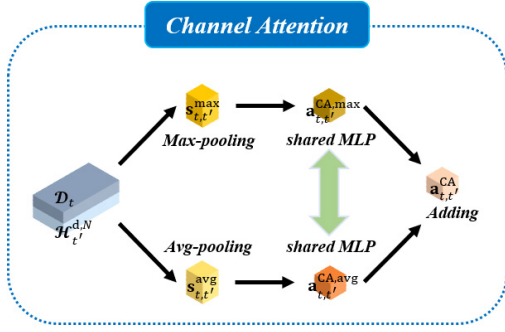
Channel Attention

$\mathbf{s}_{t,t'}^{\max}$

Max-pooling

$\mathbf{a}_{t,t'}^{\mathrm{CA,max}}$

shared MLP

$\mathcal{D}_t$

$\mathcal{H}_{t'}^{\mathrm{d},N}$

$\mathbf{a}_{t,t'}^{\mathrm{CA}}$

Adding

Avg-pooling

shared MLP

$\mathbf{s}_{t,t'}^{\mathrm{avg}}$

$\mathbf{a}_{t,t'}^{\mathrm{CA,avg}}$